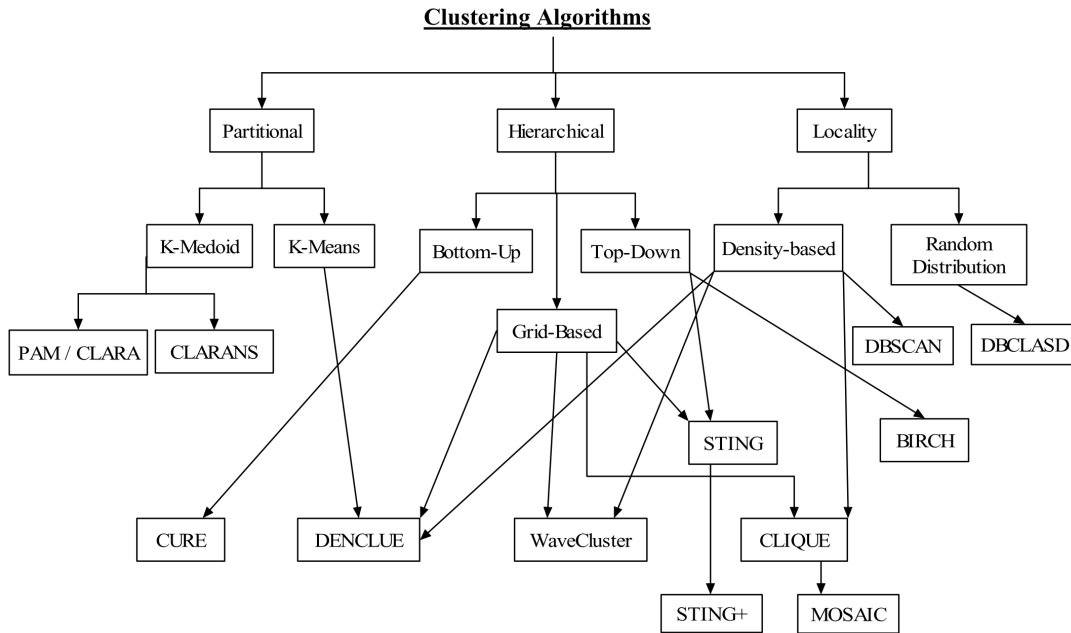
Clustering Algorithms

Partitional

Hierarchical

Locality

K-Medoid

K-Means

Bottom-Up

Top-Down

Density-based

Random Distribution

PAM / CLARA

CLARANS

Grid-Based

DBSCAN

DBCLASD

STING

BIRCH

CURE

DENCLUE

WaveCluster

CLIQUE

STING+

MOSAIC